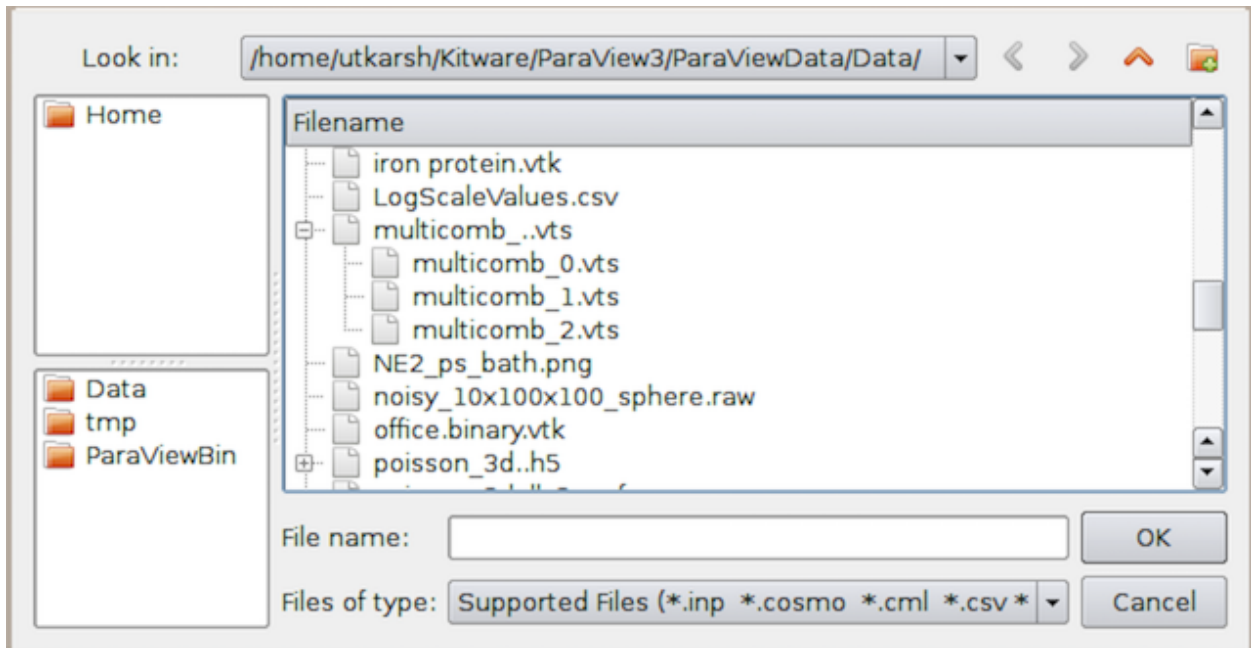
Look in: /home/utkarsh/Kitware/ParaView3/ParaViewData/Data/

Home

Data
tmp
ParaViewBin

Filename
iron protein.vtk
LogScaleValues.csv
multicomb_..vts
multicomb_0.vts
multicomb_1.vts
multicomb_2.vts
NE2_ps_bath.png
noisy_10x100x100_sphere.raw
office.binary.vtk
poisson_3d..h5
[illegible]

File name:
OK
Files of type: Supported Files (*.inp *.cosmo *.cml *.csv *
Cancel